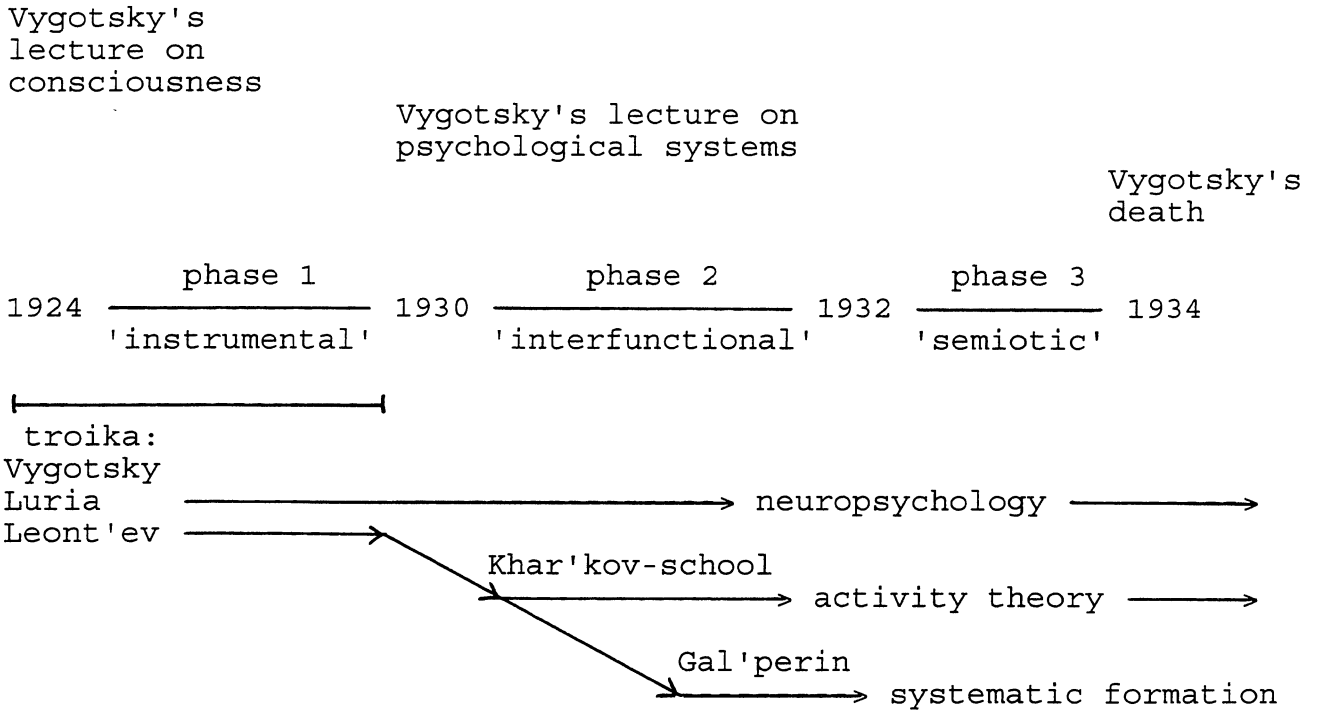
Vygotsky's lecture on consciousness

Vygotsky's lecture on psychological systems

Vygotsky's death

1924 phase 1 'instrumental' 1930 phase 2 'interfunctional' 1932 phase 3 'semiotic' 1934

troika:
Vygotsky
Luria → neuropsychology →
Leont'ev →

Khar'kov-school → activity theory →

Gal'perin → systematic formation